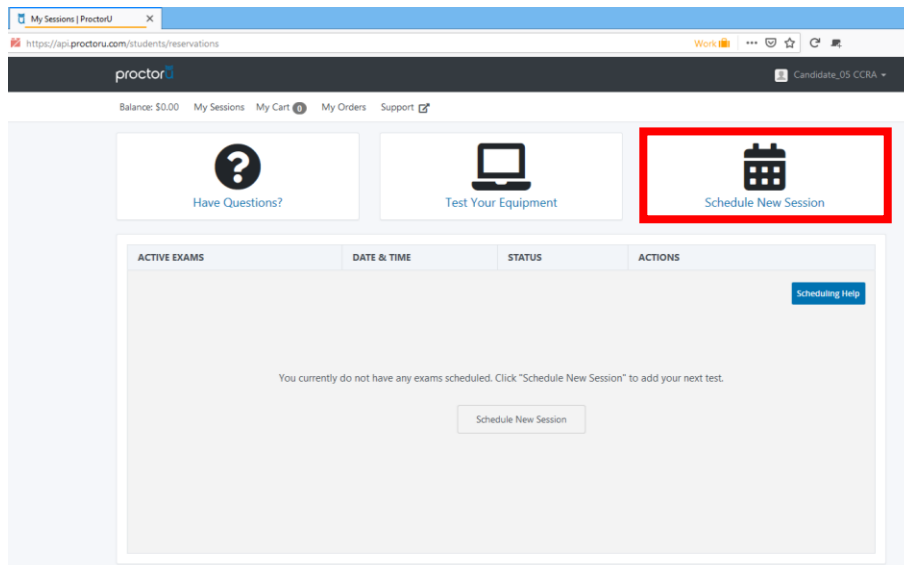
My Sessions | ProctorU

https://api.proctoru.com/students/reservations

Work

proctor

Candidate_05 CCRA

Balance: $0.00 My Sessions My Cart 0 My Orders Support

Have Questions?

Test Your Equipment

Schedule New Session

| ACTIVE EXAMS | DATE & TIME | STATUS | ACTIONS |
|---|---|---|---|

Scheduling Help

You currently do not have any exams scheduled. Click "Schedule New Session" to add your next test.

Schedule New Session